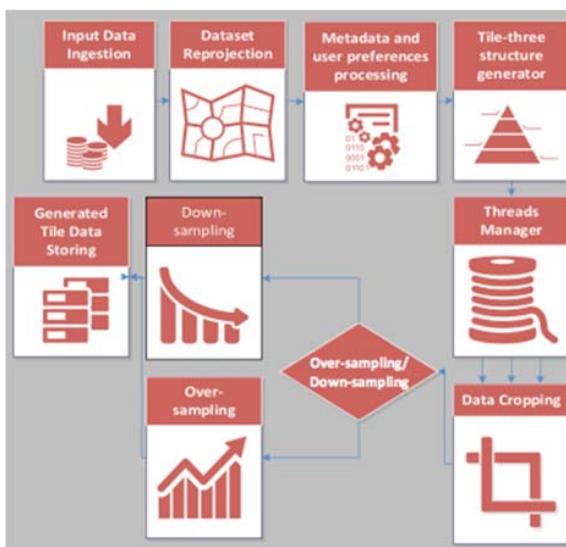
Input Data Ingestion

Dataset Reprojection

Metadata and user preferences processing

01
0110
0001
0110

Tile-three structure generator

Threads Manager

Data Cropping

Over-sampling/ Down-sampling

Down-sampling

Over-sampling

Generated Tile Data Storing